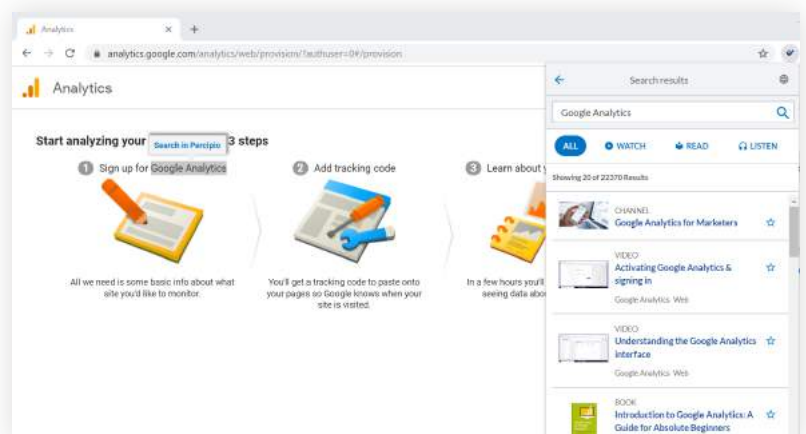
Analytics

analytics.google.com/analytics/web/provision/?authuser=0#/provision

Analytics

Start analyzing your Search in Percipio 3 steps

1 Sign up for Google Analytics

All we need is some basic info about what site you'd like to monitor.

2 Add tracking code

You'll get a tracking code to paste onto your pages so Google knows when your site is visited.

3 Learn about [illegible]

In a few hours you'll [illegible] seeing data abo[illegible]

Search results

Google Analytics

ALL WATCH READ LISTEN

Showing 20 of 22370 Results

CHANNEL
Google Analytics for Marketers

VIDEO
Activating Google Analytics & signing in
Google Analytics · Web

VIDEO
Understanding the Google Analytics interface
Google Analytics · Web

BOOK
Introduction to Google Analytics: A Guide for Absolute Beginners